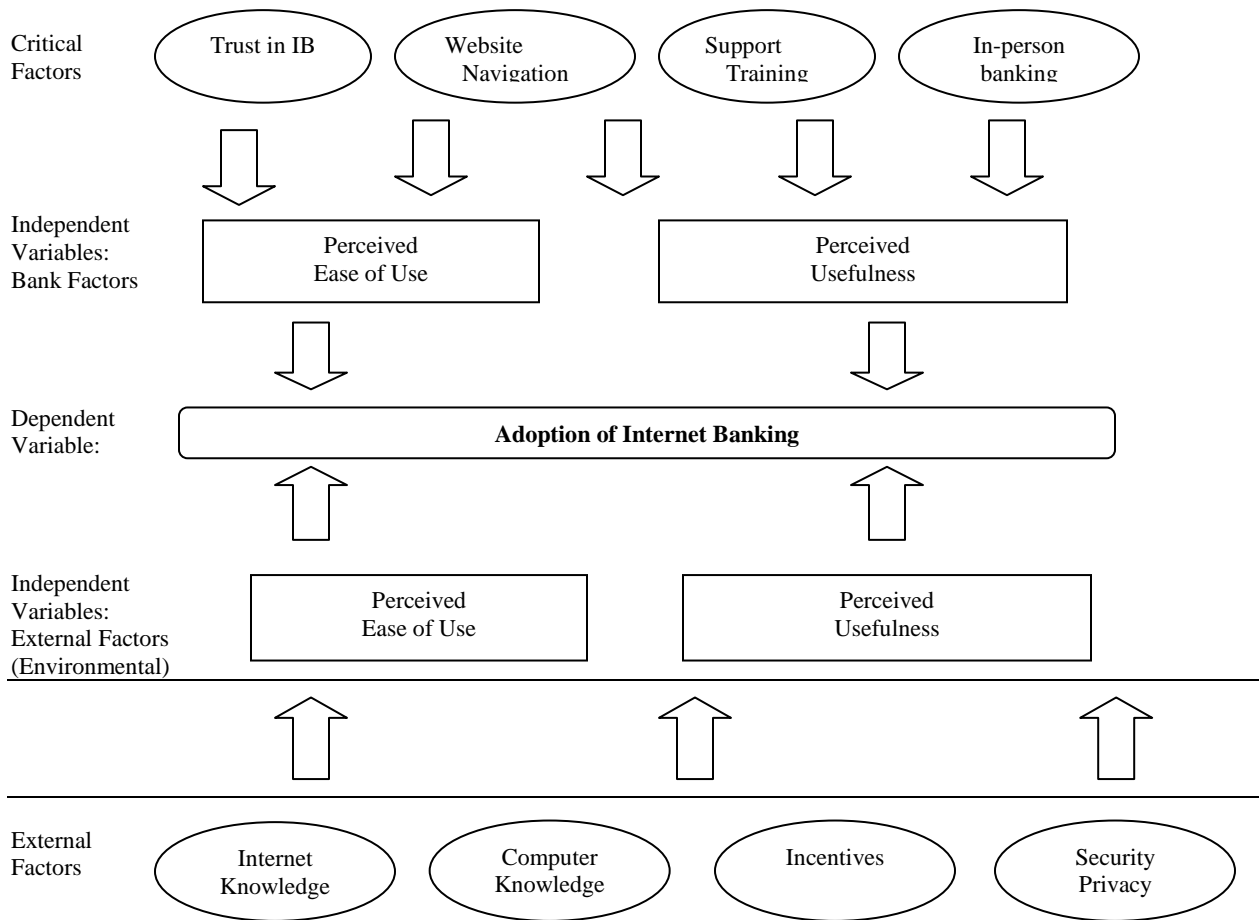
Critical Factors

Trust in IB

Website Navigation

Support Training

In-person banking

Independent Variables: Bank Factors

Perceived Ease of Use

Perceived Usefulness

Dependent Variable:

**Adoption of Internet Banking**

Independent Variables: External Factors (Environmental)

Perceived Ease of Use

Perceived Usefulness

External Factors

Internet Knowledge

Computer Knowledge

Incentives

Security Privacy